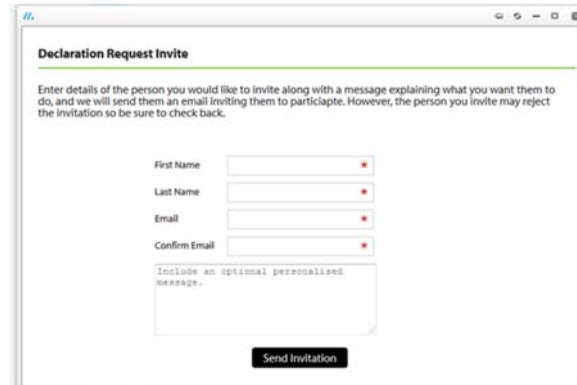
Declaration Request Invite

Enter details of the person you would like to invite along with a message explaining what you want them to do, and we will send them an email inviting them to particiapte. However, the person you invite may reject the invitation so be sure to check back.

First Name *

Last Name *

Email *

Confirm Email *

Include an optional personalised message.

Send Invitation